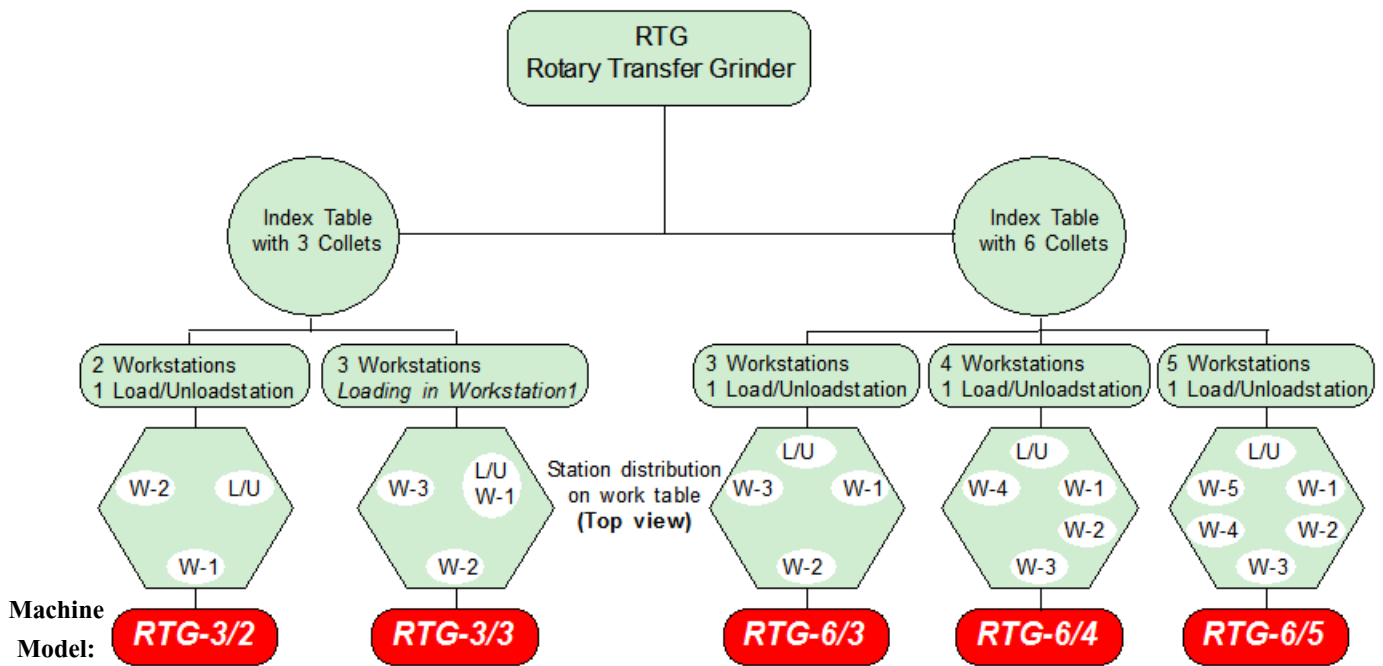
RTG
Rotary Transfer Grinder

Index Table with 3 Collets

Index Table with 6 Collets

2 Workstations
1 Load/Unloadstation

3 Workstations
Loading in Workstation1

3 Workstations
1 Load/Unloadstation

4 Workstations
1 Load/Unloadstation

5 Workstations
1 Load/Unloadstation

W-2 L/U
W-1

W-3 L/U W-1
W-2

Station distribution on work table
(Top view)

L/U
W-3 W-1
W-2

L/U
W-4 W-1
W-2
W-3

L/U
W-5 W-1
W-4 W-2
W-3

Machine Model:

RTG-3/2

RTG-3/3

RTG-6/3

RTG-6/4

RTG-6/5